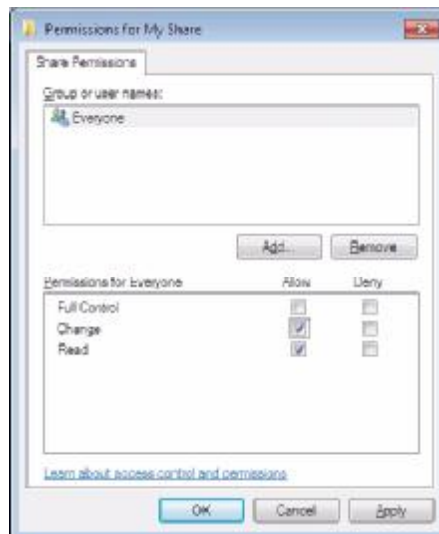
Permissions for My Share

Share Permissions

Group or user names:

Everyone

Add...

Remove

Permissions for Everyone

Allow

Deny

Full Control

Change

Read

Learn about access control and permissions

OK

Cancel

Apply